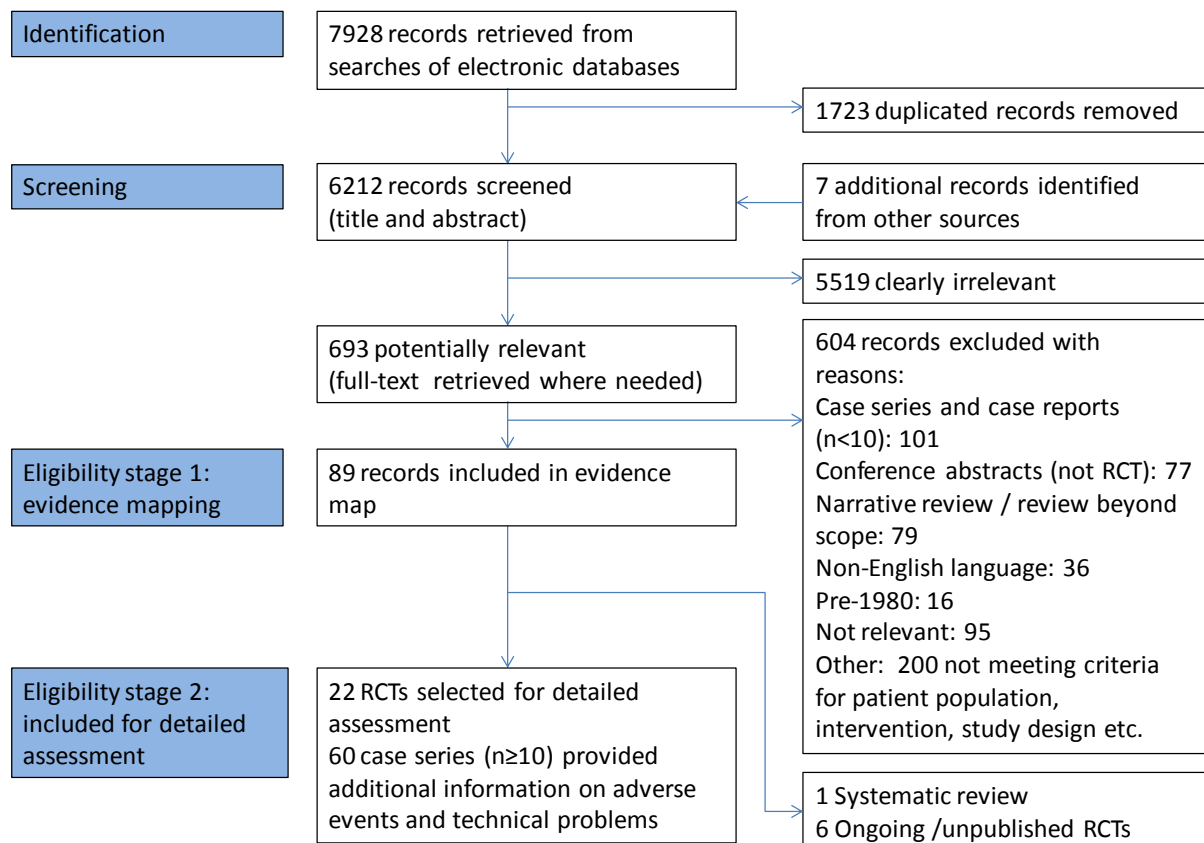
Identification

7928 records retrieved from searches of electronic databases

1723 duplicated records removed

Screening

6212 records screened (title and abstract)

7 additional records identified from other sources

5519 clearly irrelevant

693 potentially relevant (full-text retrieved where needed)

604 records excluded with reasons:
Case series and case reports (n<10): 101
Conference abstracts (not RCT): 77
Narrative review / review beyond scope: 79
Non-English language: 36
Pre-1980: 16
Not relevant: 95
Other: 200 not meeting criteria for patient population, intervention, study design etc.

Eligibility stage 1: evidence mapping

89 records included in evidence map

Eligibility stage 2: included for detailed assessment

22 RCTs selected for detailed assessment
60 case series (n≥10) provided additional information on adverse events and technical problems

1 Systematic review
6 Ongoing /unpublished RCTs